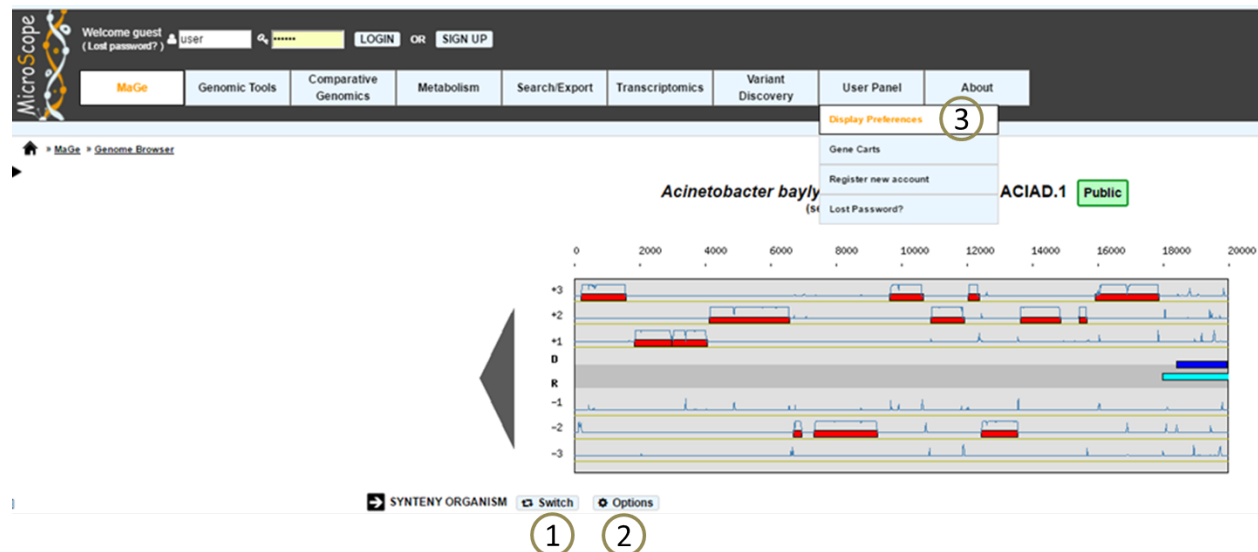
MicroScope

Welcome guest
( Lost password? ) user ••••••• LOGIN OR SIGN UP

MaGe | Genomic Tools | Comparative Genomics | Metabolism | Search/Export | Transcriptomics | Variant Discovery | User Panel | About

Display Preferences 3
Gene Carts
Register new account
Lost Password?

» MaGe » Genome Browser

Acinetobacter bayly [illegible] ACIAD.1 Public
(s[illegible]

0 2000 4000 6000 8000 10000 12000 14000 16000 18000 20000

+3
+2
+1
D
R
-1
-2
-3

SYNTENY ORGANISM Switch Options

1 2